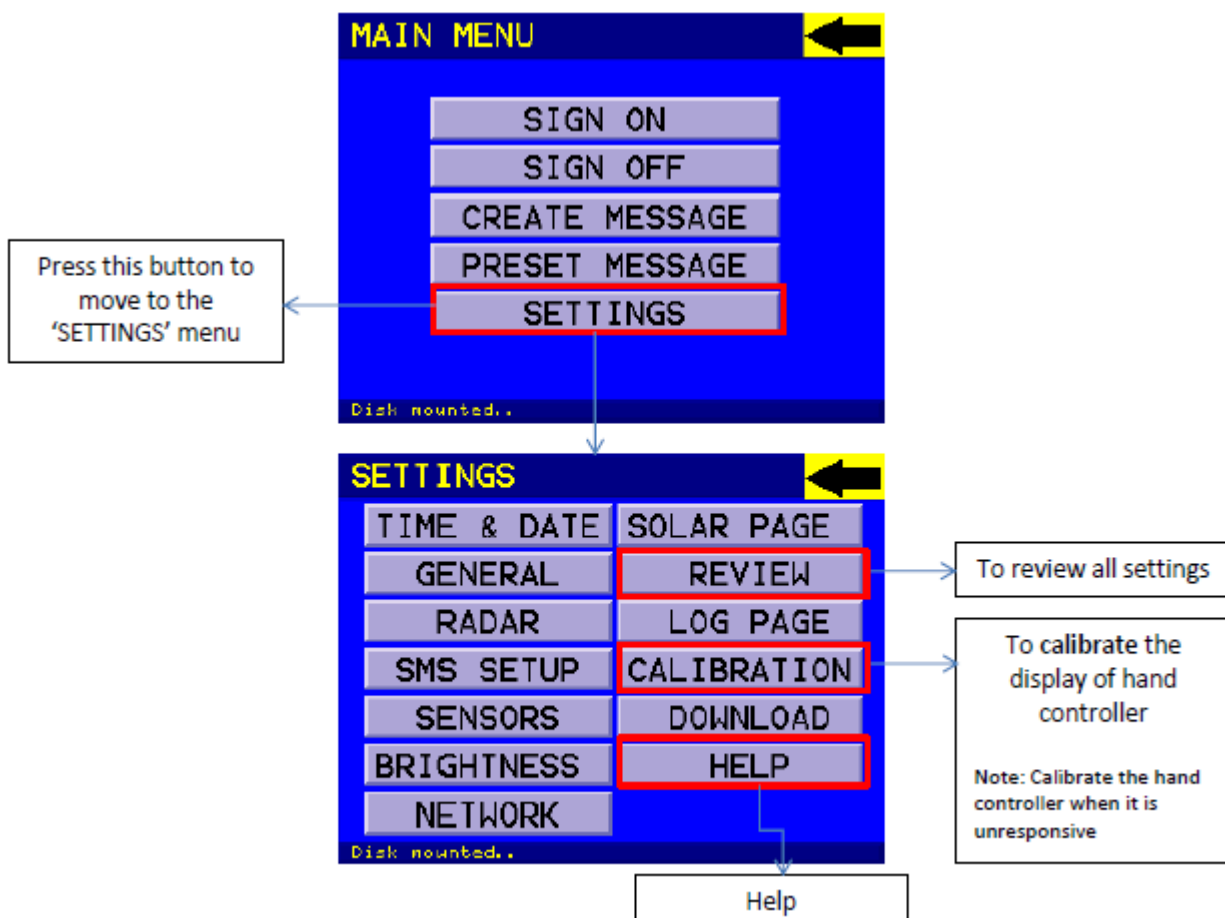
MAIN MENU

SIGN ON
SIGN OFF
CREATE MESSAGE
PRESET MESSAGE
SETTINGS

Press this button to move to the 'SETTINGS' menu

Disk mounted..

SETTINGS

TIME & DATE
SOLAR PAGE
GENERAL
REVIEW
RADAR
LOG PAGE
SMS SETUP
CALIBRATION
SENSORS
DOWNLOAD
BRIGHTNESS
HELP
NETWORK

Disk mounted..

To review all settings

To calibrate the display of hand controller

Note: Calibrate the hand controller when it is unresponsive

Help